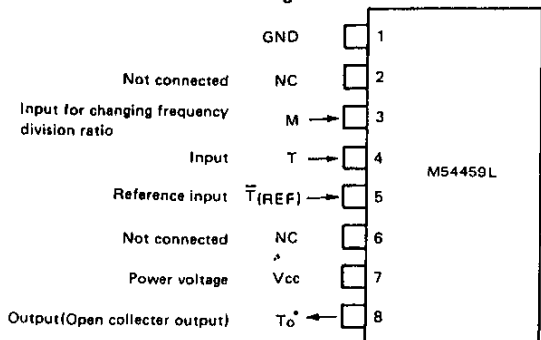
GND 1

Not connected NC 2

Input for changing frequency division ratio M 3

Input T 4

M54459L

Reference input $\overline{T}$(REF) 5

Not connected NC 6

Power voltage Vcc 7

Output(Open collecter output) To* 8